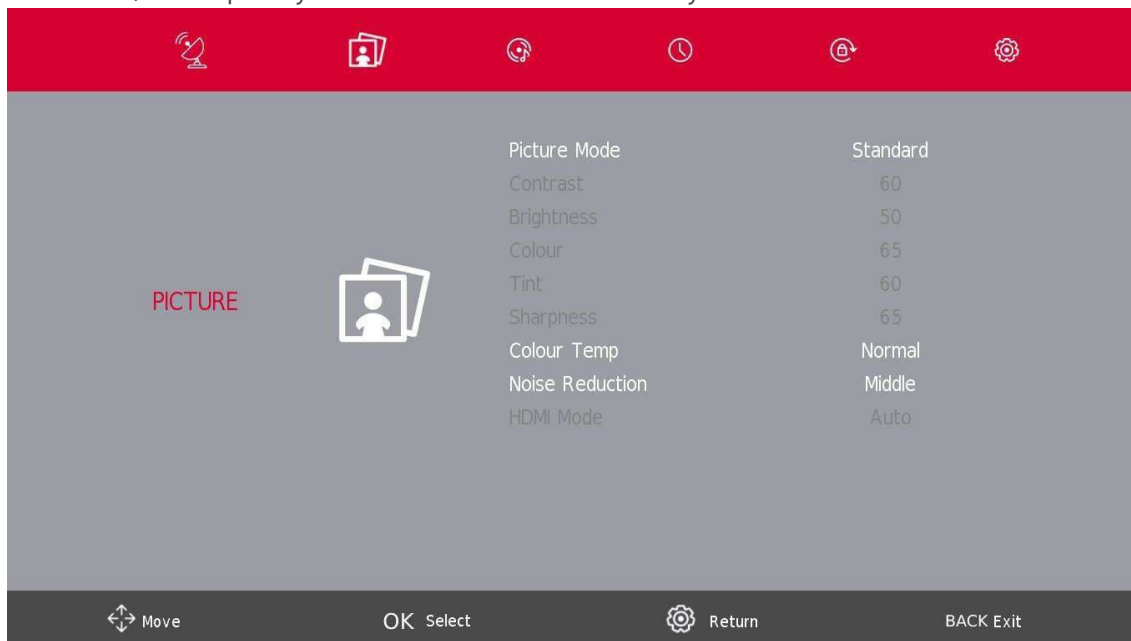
PICTURE

| | |
|---|---|
| Picture Mode | Standard |
| Contrast | 60 |
| Brightness | 50 |
| Colour | 65 |
| Tint | 60 |
| Sharpness | 65 |
| Colour Temp | Normal |
| Noise Reduction | Middle |
| HDMI Mode | Auto |

Move OK Select Return BACK Exit